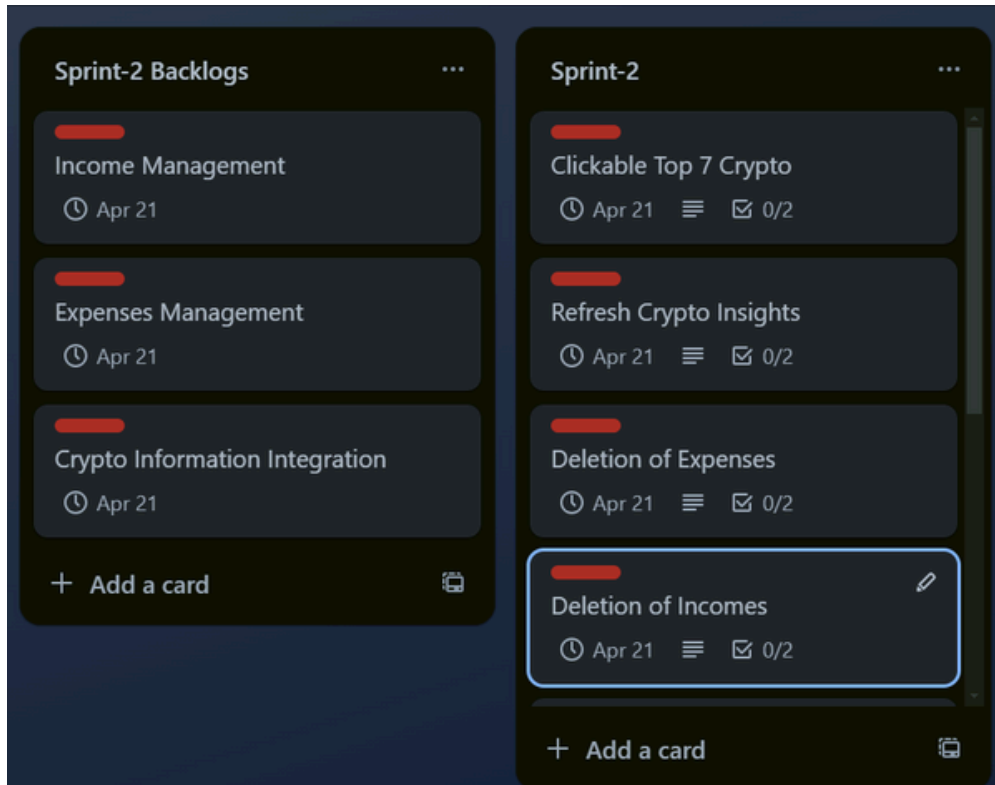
Sprint-2 Backlogs ···

Income Management
Apr 21

Expenses Management
Apr 21

Crypto Information Integration
Apr 21

+ Add a card

Sprint-2 ···

Clickable Top 7 Crypto
Apr 21 0/2

Refresh Crypto Insights
Apr 21 0/2

Deletion of Expenses
Apr 21 0/2

Deletion of Incomes
Apr 21 0/2

+ Add a card